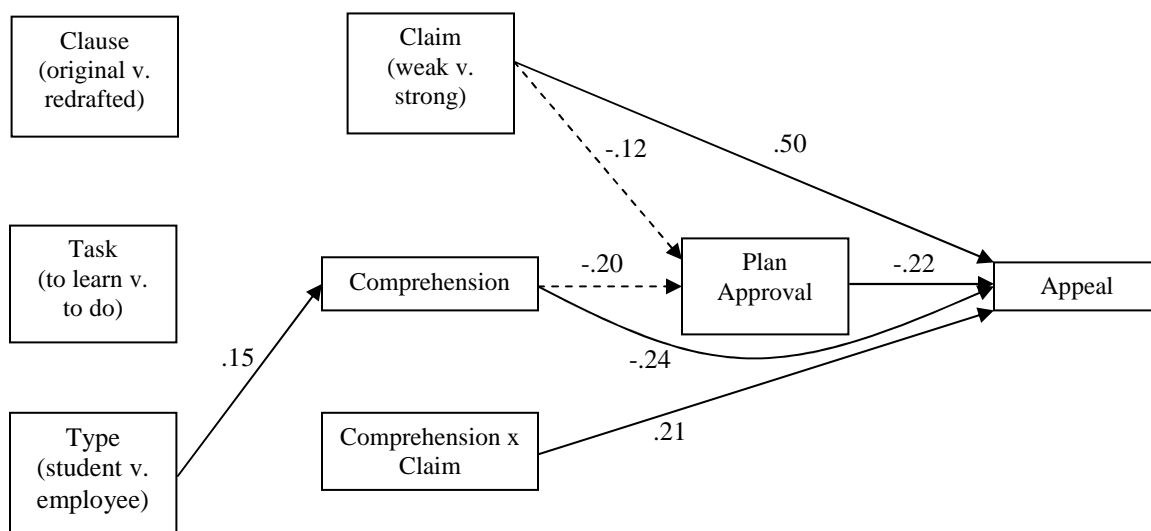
Clause (original v. redrafted)

Claim (weak v. strong)

-.12

.50

Task (to learn v. to do)

Comprehension

-.20

Plan Approval

-.22

Appeal

.15

-.24

Type (student v. employee)

Comprehension x Claim

.21